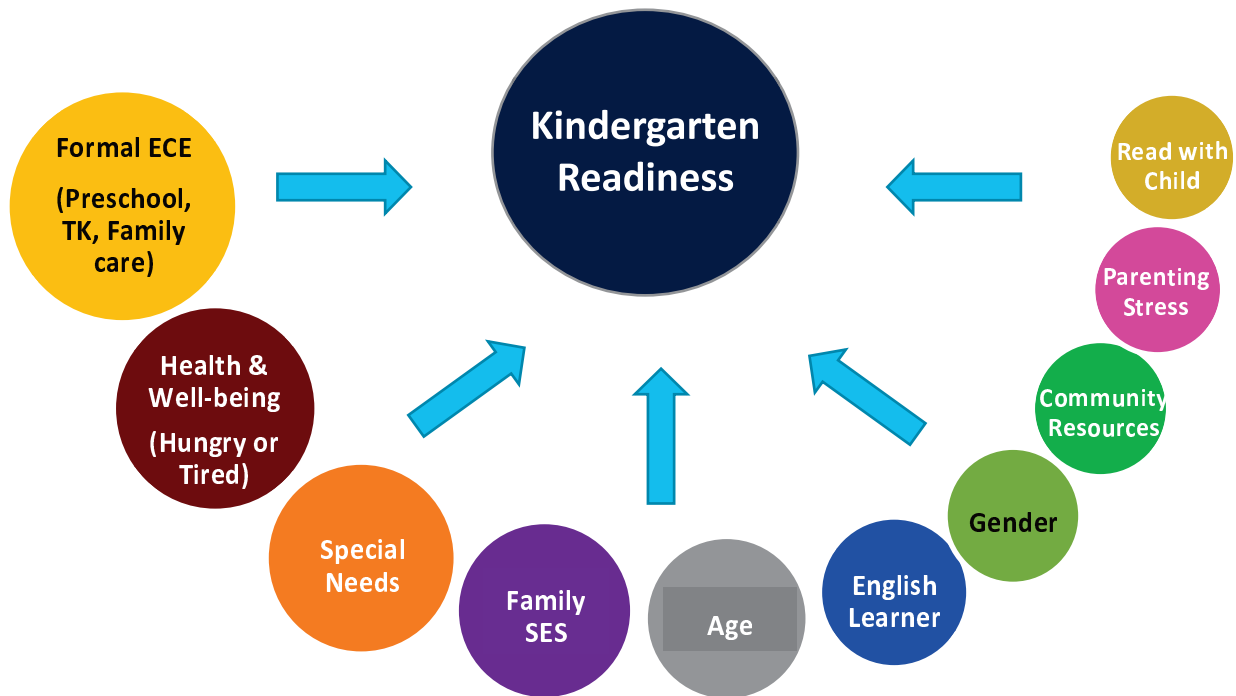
Kindergarten Readiness

Formal ECE

(Preschool, TK, Family care)

Health & Well-being

(Hungry or Tired)

Special Needs

Family SES

Age

English Learner

Gender

Community Resources

Parenting Stress

Read with Child